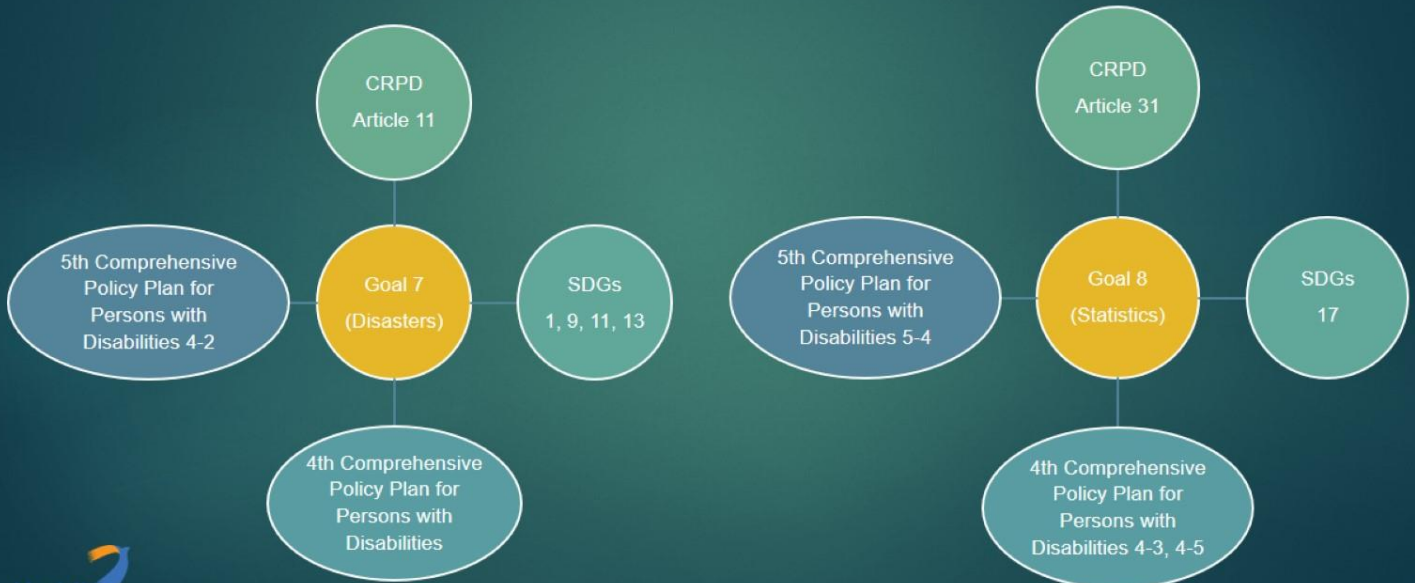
CRPD
Article 11

5th Comprehensive Policy Plan for Persons with Disabilities 4-2

Goal 7
(Disasters)

SDGs
1, 9, 11, 13

4th Comprehensive Policy Plan for Persons with Disabilities

CRPD
Article 31

5th Comprehensive Policy Plan for Persons with Disabilities 5-4

Goal 8
(Statistics)

SDGs
17

4th Comprehensive Policy Plan for Persons with Disabilities 4-3, 4-5